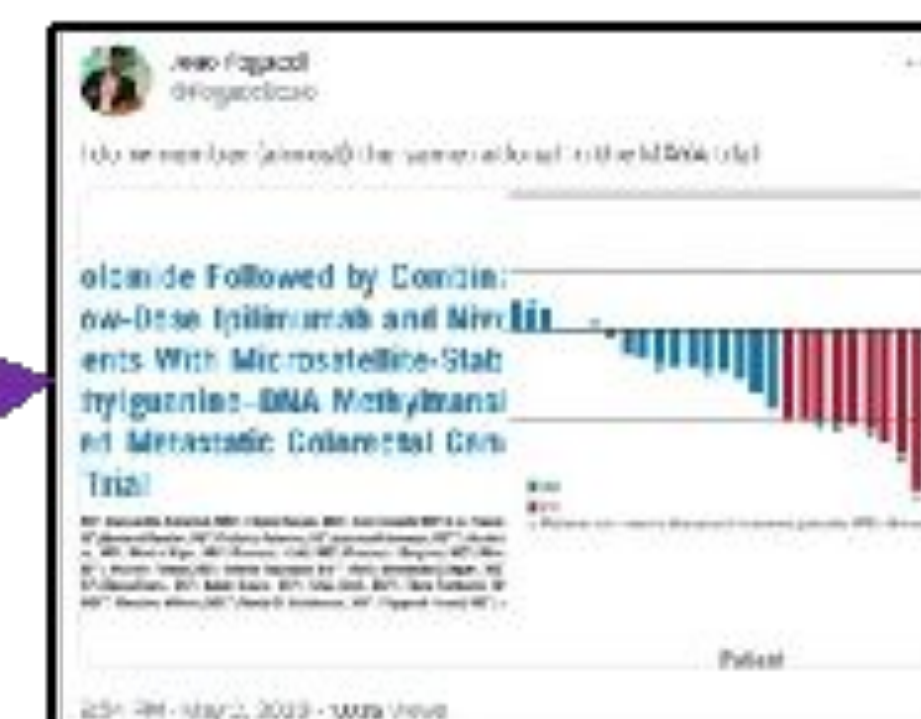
Jeao Pagaodi
@Pagaodi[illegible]

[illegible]

ozamide Followed by Contin
ow-Dose Ipilimumab and Nivo
ents With Microsatellite-Stab
thylguanine–DNA Methyltransf
ed Metastatic Colorectal Can
Trial

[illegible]

Patient

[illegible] PM · Mar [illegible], 2023 · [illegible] Views